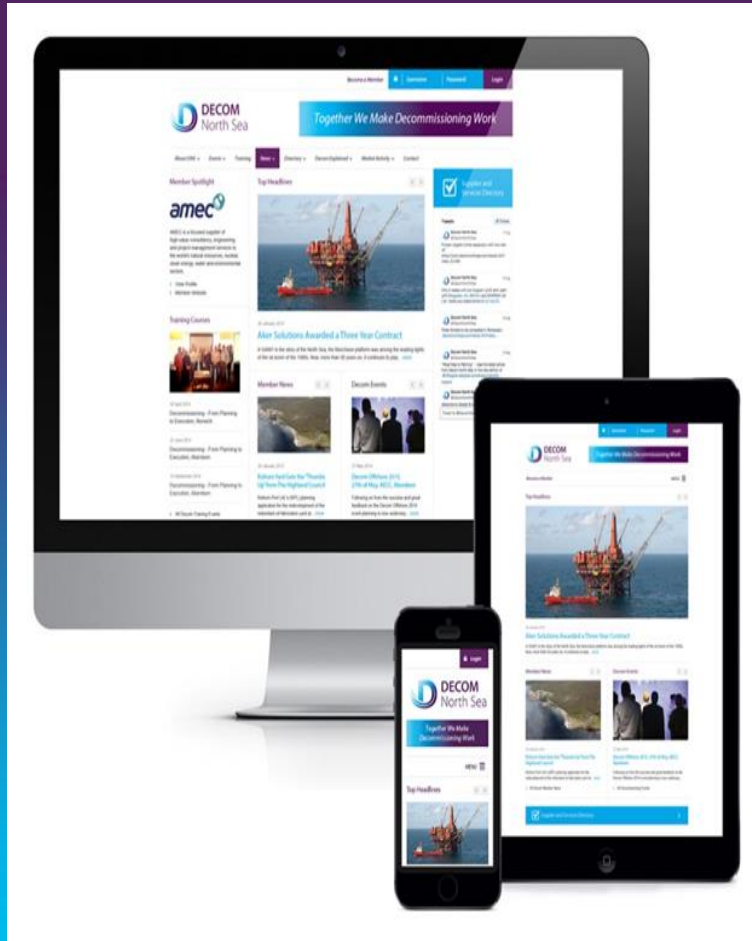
Become a Member Username Password Login

DECOM North Sea

Together We Make Decommissioning Work

About DNS Events Training News Directory Decom Explained Market Activity Contact

Member Spotlight

amec

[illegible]

Top Headlines

Supplier and Services Directory

Tweets

Aker Solutions Awarded a Three Year Contract

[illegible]

Training Courses

Decommissioning - From Planning to Execution, Norwich

Decommissioning - From Planning to Execution, Aberdeen

Decommissioning - From Planning to Execution, Aberdeen

Member News

Decom Events

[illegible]

Decom Offshore 2015 27th of May, AECC, Aberdeen

DECOM North Sea

Together We Make Decommissioning Work

Top Headlines

Aker Solutions Awarded a Three Year Contract

Member News

Decom Events

Supplier and Services Directory

Login

DECOM North Sea

Together We Make Decommissioning Work

MENU

Top Headlines